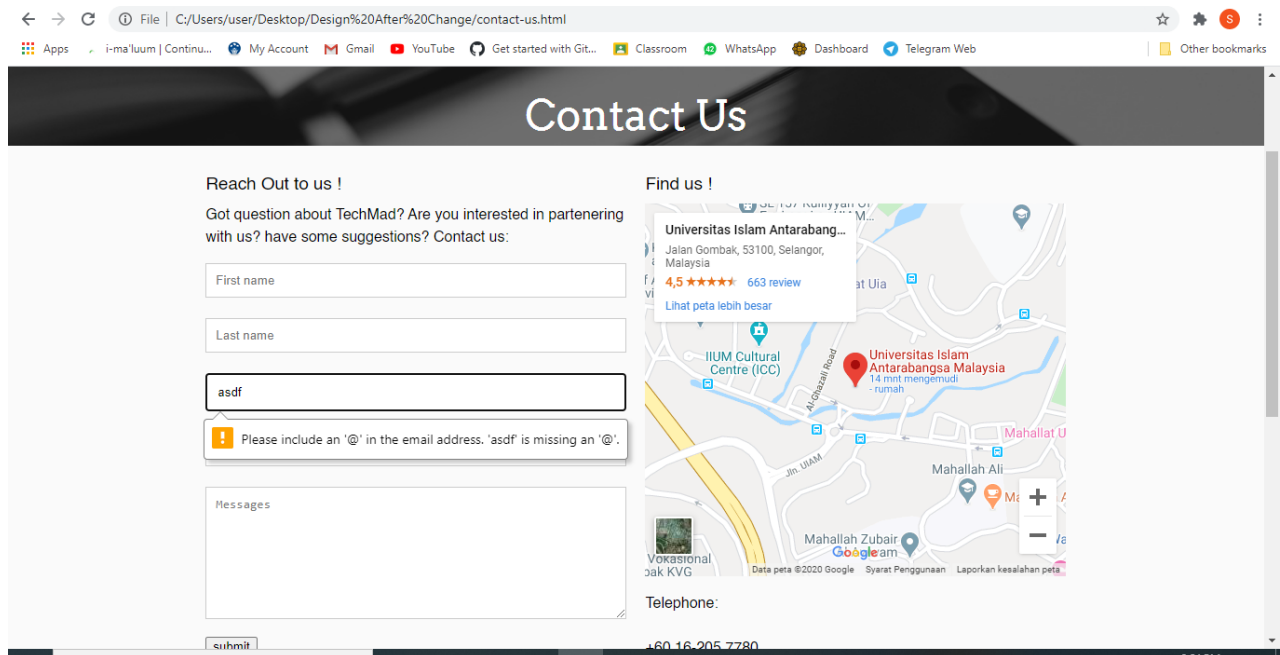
File | C:/Users/user/Desktop/Design%20After%20Change/contact-us.html

Apps i-ma'luum | Continu... My Account Gmail YouTube Get started with Git... Classroom WhatsApp Dashboard Telegram Web Other bookmarks

Contact Us

Reach Out to us !

Got question about TechMad? Are you interested in partenering with us? have some suggestions? Contact us:

First name

Last name

asdf

Please include an '@' in the email address. 'asdf' is missing an '@'.

Messages

submit

Find us !

Universitas Islam Antarabang...
Jalan Gombak, 53100, Selangor, Malaysia
4,5 ★★★★★ 663 review
Lihat peta lebih besar

IIUM Cultural Centre (ICC)
Universitas Islam Antarabangsa Malaysia
14 mnt mengemudi - rumah
Jalan Al-Ghazali Road
Mahallat U
Jln. UIAM
Mahallah Ali
Mahallah Zubair
Vokasional bak KVG
Google
Data peta ©2020 Google Syarat Penggunaan Laporkan kesalahan peta

Telephone:

+60 16-205 7780